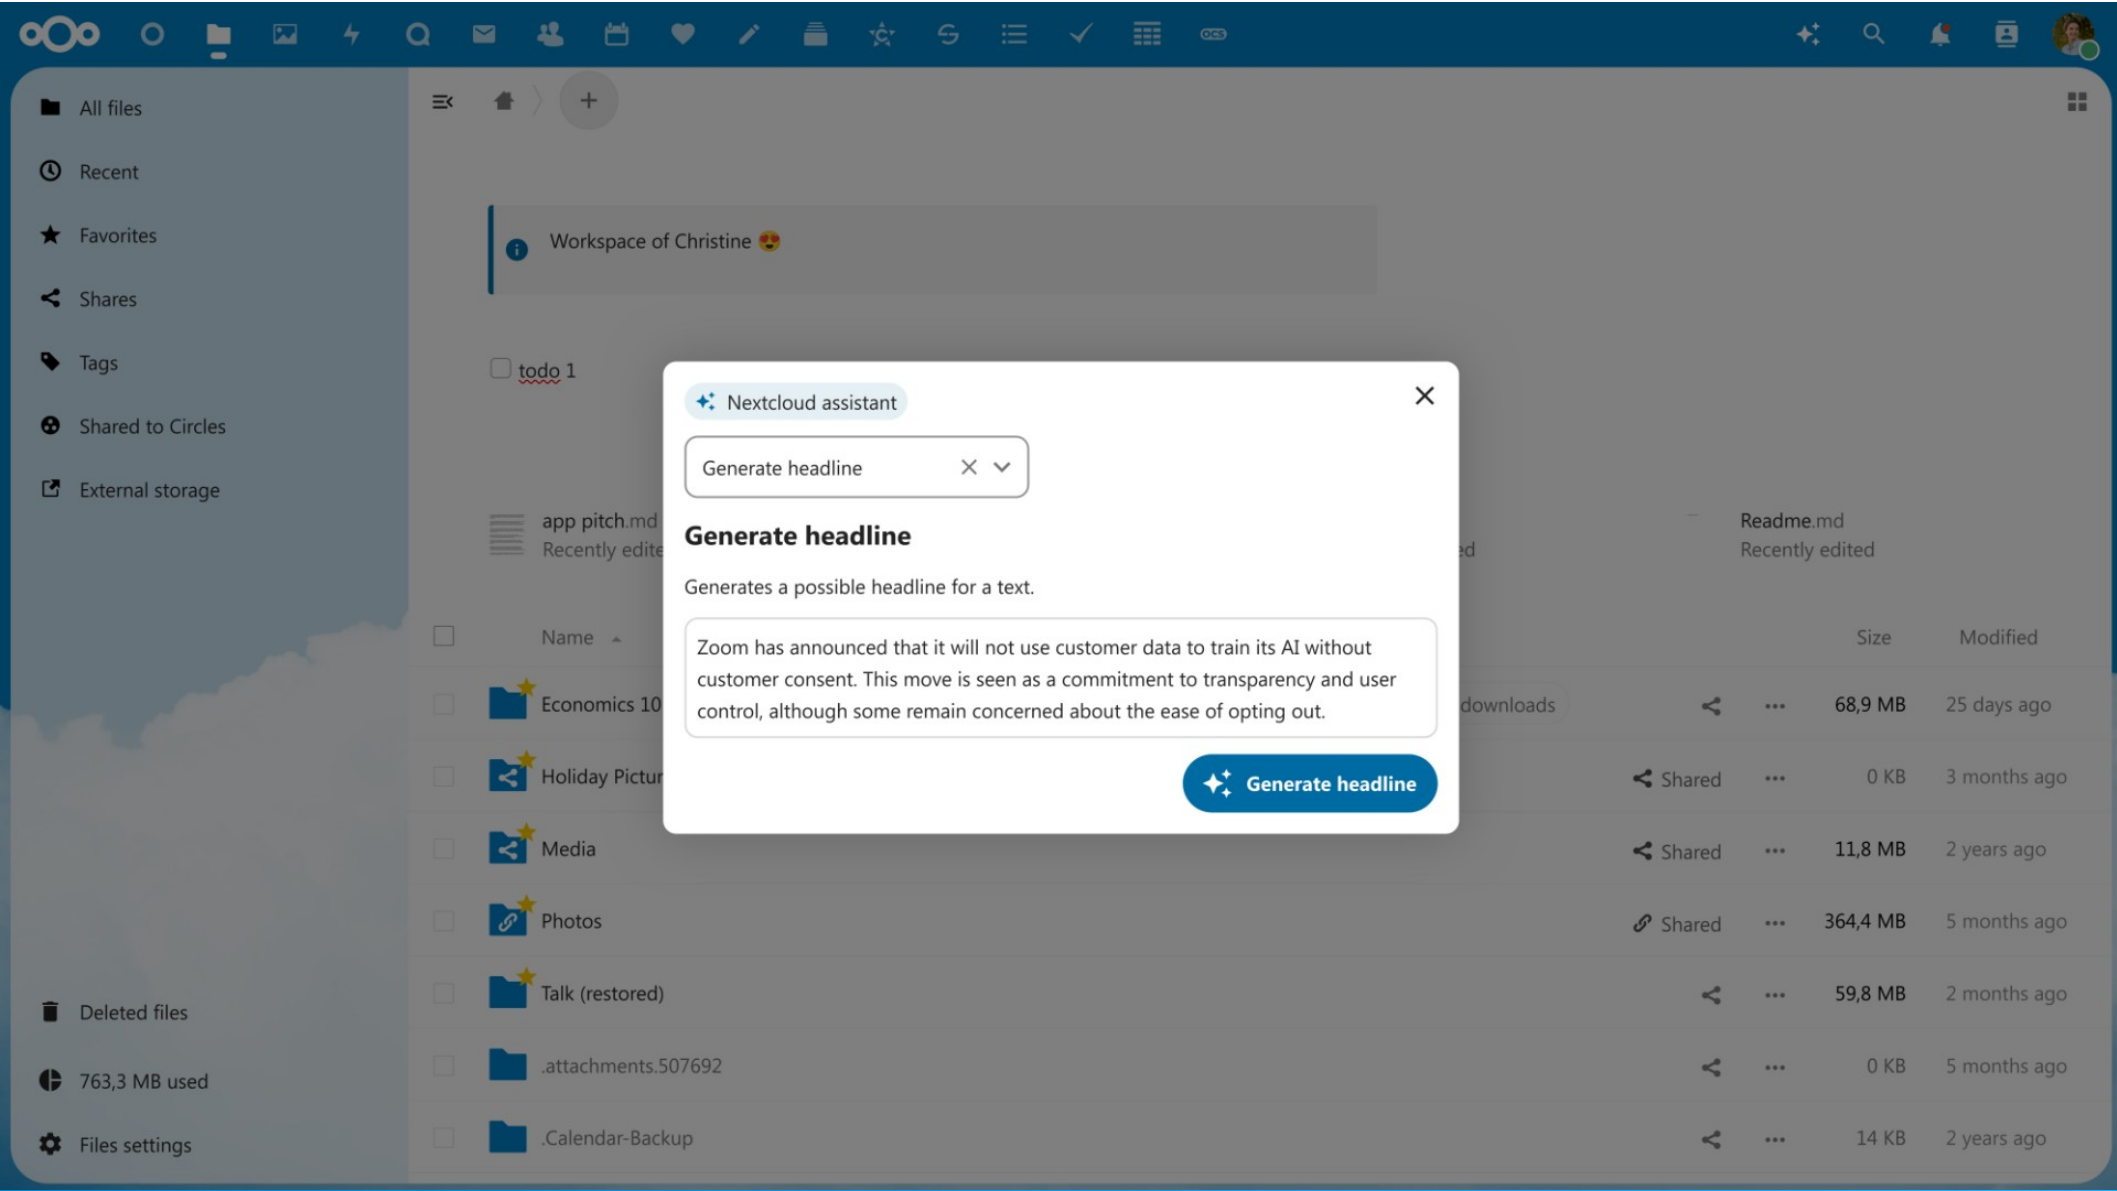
All files

Recent

Favorites

Shares

Tags

Shared to Circles

External storage

Deleted files

763,3 MB used

Files settings

Workspace of Christine 😍

todo 1

app pitch.md
Recently edite

ed

Readme.md
Recently edited

Name

Size

Modified

Nextcloud assistant

Generate headline

Generate headline

Generates a possible headline for a text.

Zoom has announced that it will not use customer data to train its AI without customer consent. This move is seen as a commitment to transparency and user control, although some remain concerned about the ease of opting out.

Generate headline

| Name | | | Size | Modified |
|---|---|---|---|---|
| Economics 10 | downloads | | 68,9 MB | 25 days ago |
| Holiday Pictur | Shared | ••• | 0 KB | 3 months ago |
| Media | Shared | ••• | 11,8 MB | 2 years ago |
| Photos | Shared | ••• | 364,4 MB | 5 months ago |
| Talk (restored) | | ••• | 59,8 MB | 2 months ago |
| .attachments.507692 | | ••• | 0 KB | 5 months ago |
| .Calendar-Backup | | ••• | 14 KB | 2 years ago |